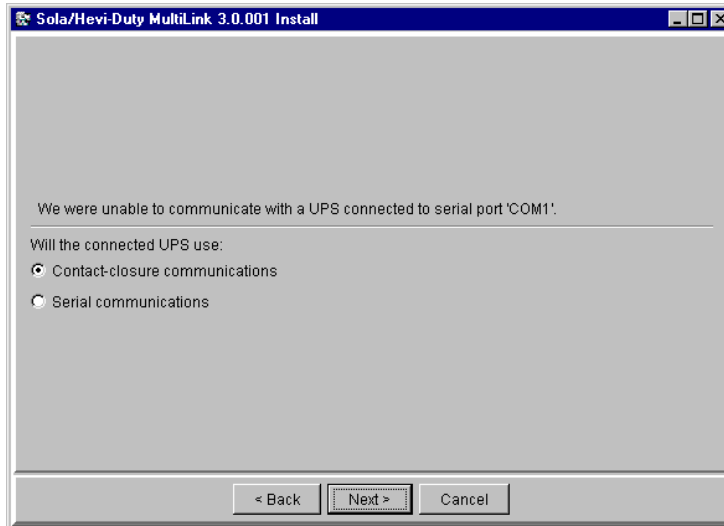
Sola/Hevi-Duty MultiLink 3.0.001 Install

We were unable to communicate with a UPS connected to serial port 'COM1'.

Will the connected UPS use:

Contact-closure communications

Serial communications

< Back

Next >

Cancel